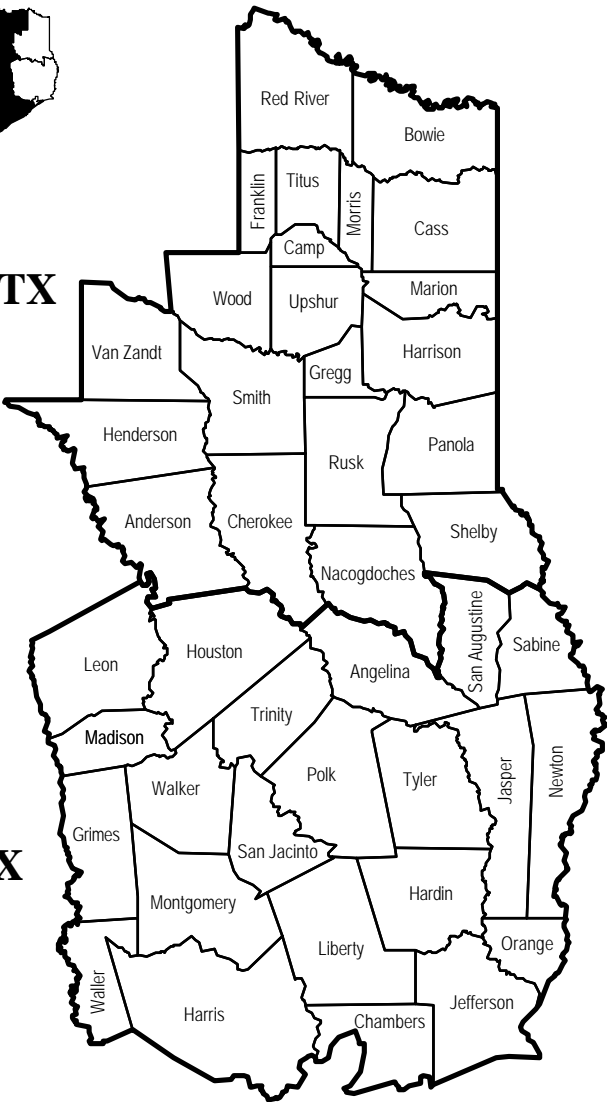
Red River
Bowie
Franklin
Titus
Morris
Cass
Camp
TX
Wood
Upshur
Marion
Van Zandt
Harrison
Gregg
Smith
Henderson
Panola
Rusk
Anderson
Cherokee
Shelby
Nacogdoches
San Augustine
Sabine
Leon
Houston
Angelina
Trinity
Madison
Newton
Jasper
Tyler
Walker
Polk
Grimes
X
San Jacinto
Hardin
Montgomery
Liberty
Orange
Waller
Harris
Jefferson
Chambers